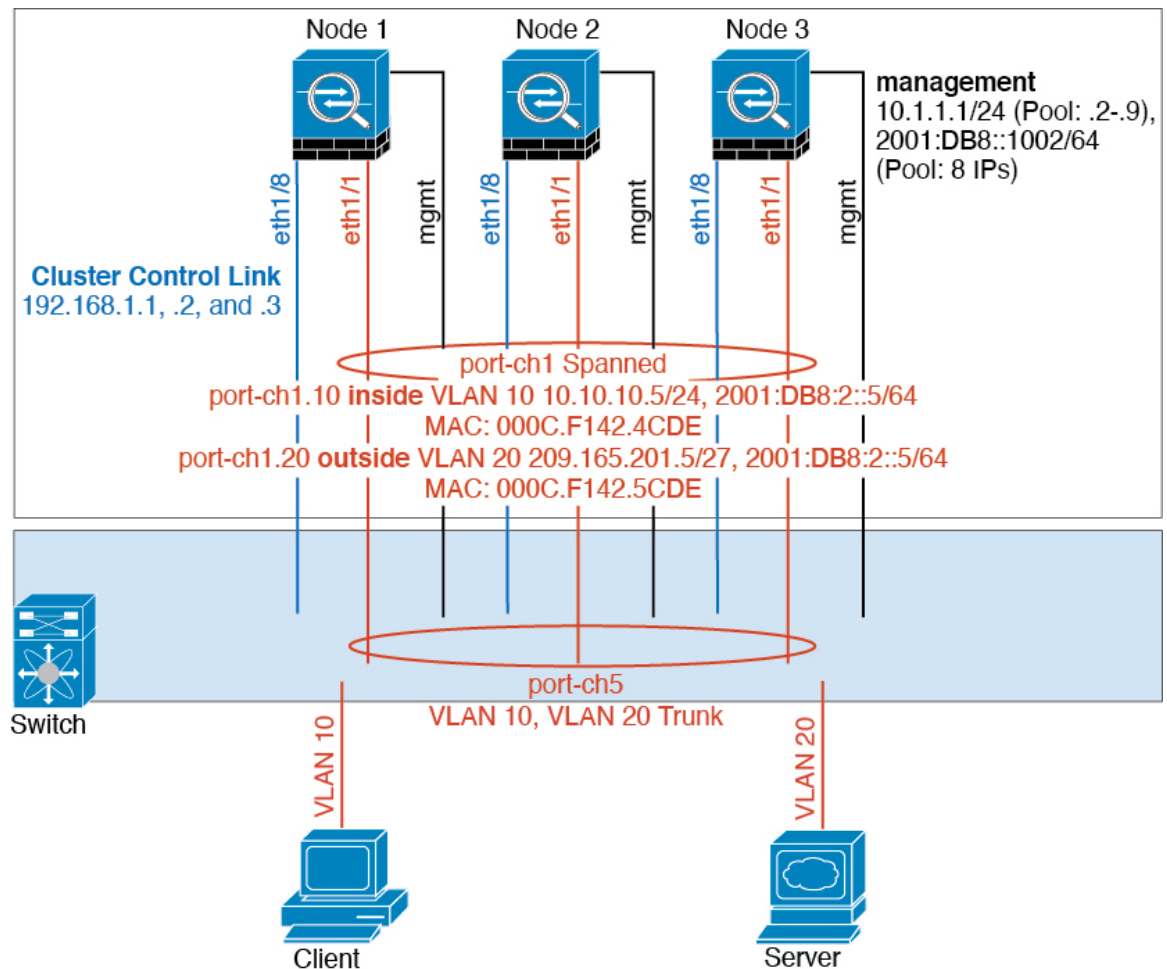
Node 1
Node 2
Node 3

management
10.1.1.1/24 (Pool: .2-.9), 2001:DB8::1002/64 (Pool: 8 IPs)

eth1/8
eth1/1
mgmt
eth1/8
eth1/1
mgmt
eth1/8
eth1/1
mgmt

Cluster Control Link
192.168.1.1, .2, and .3

port-ch1 Spanned
port-ch1.10 inside VLAN 10 10.10.10.5/24, 2001:DB8:2::5/64
MAC: 000C.F142.4CDE
port-ch1.20 outside VLAN 20 209.165.201.5/27, 2001:DB8:2::5/64
MAC: 000C.F142.5CDE

Switch

port-ch5
VLAN 10, VLAN 20 Trunk

VLAN 10
VLAN 20

Client
Server